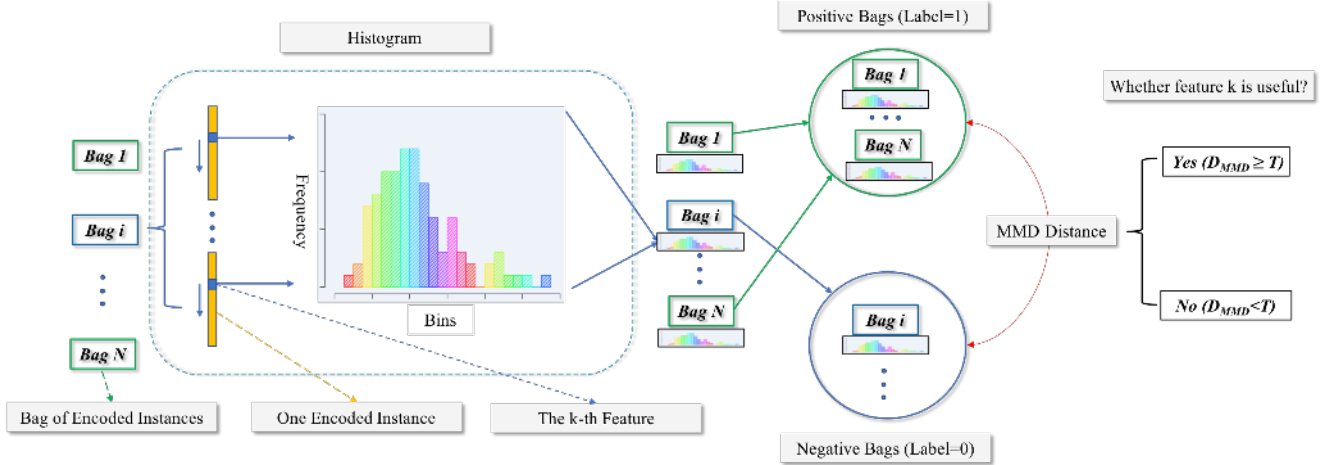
Histogram

Positive Bags (Label=1)

Whether feature k is useful?

Bag 1

Bag i

Bag N

Frequency

Bins

Bag 1

Bag i

Bag N

Bag 1

Bag N

MMD Distance

Yes ($D_{MMD} \geq T$)

No ($D_{MMD} < T$)

Bag i

Bag of Encoded Instances

One Encoded Instance

The k-th Feature

Negative Bags (Label=0)